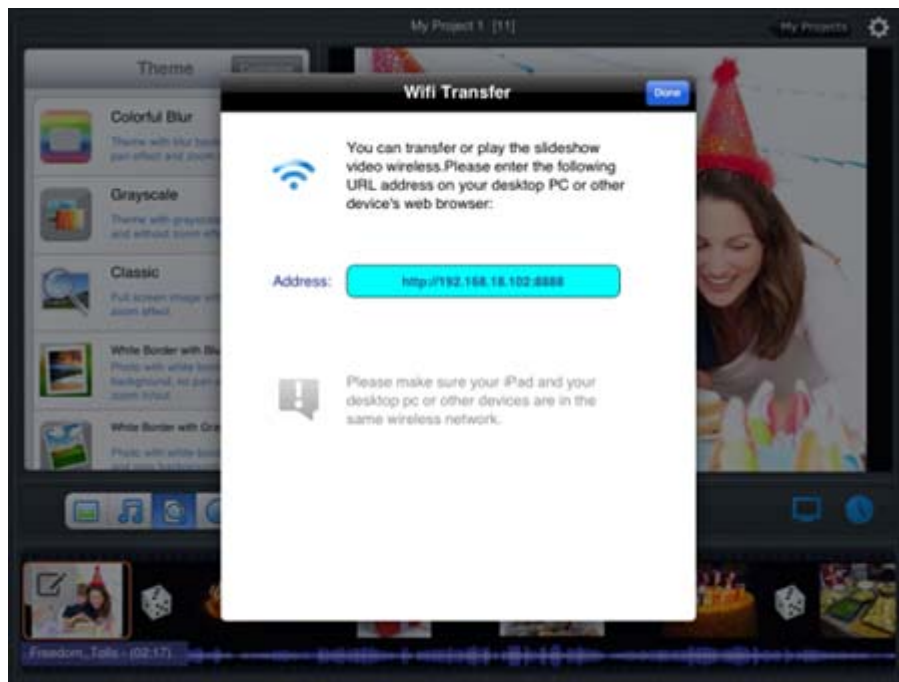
My Project 1 [11]

My Projects

Theme

Colorful Blur

Theme with blur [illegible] pan effect and zoom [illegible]

Grayscale

Theme with grayscale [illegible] and without zoom eff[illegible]

Classic

Full screen image with zoom effect

White Border with Blu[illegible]

Photo with white bord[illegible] background, no pan a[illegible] zoom in/out

White Border with Gra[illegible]

Photo with white bord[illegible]

Wifi Transfer

Done

You can transfer or play the slideshow video wireless.Please enter the following URL address on your desktop PC or other device's web browser:

Address: http://192.168.18.102:8888

Please make sure your iPad and your desktop pc or other devices are in the same wireless network.

Freedom_Tolls - (02:17)